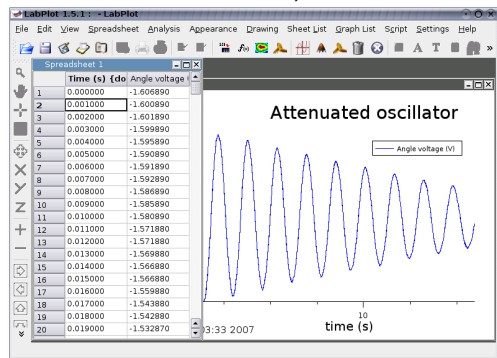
LabPlot 1.5.1 : - LabPlot

File Edit View Spreadsheet Analysis Appearance Drawing Sheet List Graph List Script Settings Help

Spreadsheet 1

| | Time (s) {do | Angle voltage |
|---|---|---|
| 1 | 0.000000 | -1.606890 |
| 2 | 0.001000 | -1.600890 |
| 3 | 0.002000 | -1.601890 |
| 4 | 0.003000 | -1.599890 |
| 5 | 0.004000 | -1.595890 |
| 6 | 0.005000 | -1.590890 |
| 7 | 0.006000 | -1.591890 |
| 8 | 0.007000 | -1.592890 |
| 9 | 0.008000 | -1.586890 |
| 10 | 0.009000 | -1.585890 |
| 11 | 0.010000 | -1.580890 |
| 12 | 0.011000 | -1.571880 |
| 13 | 0.012000 | -1.571880 |
| 14 | 0.013000 | -1.569880 |
| 15 | 0.014000 | -1.566880 |
| 16 | 0.015000 | -1.566880 |
| 17 | 0.016000 | -1.559880 |
| 18 | 0.017000 | -1.543880 |
| 19 | 0.018000 | -1.542880 |
| 20 | 0.019000 | -1.532870 |

Attenuated oscillator

Angle voltage (V)

10

time (s)

03:33 2007